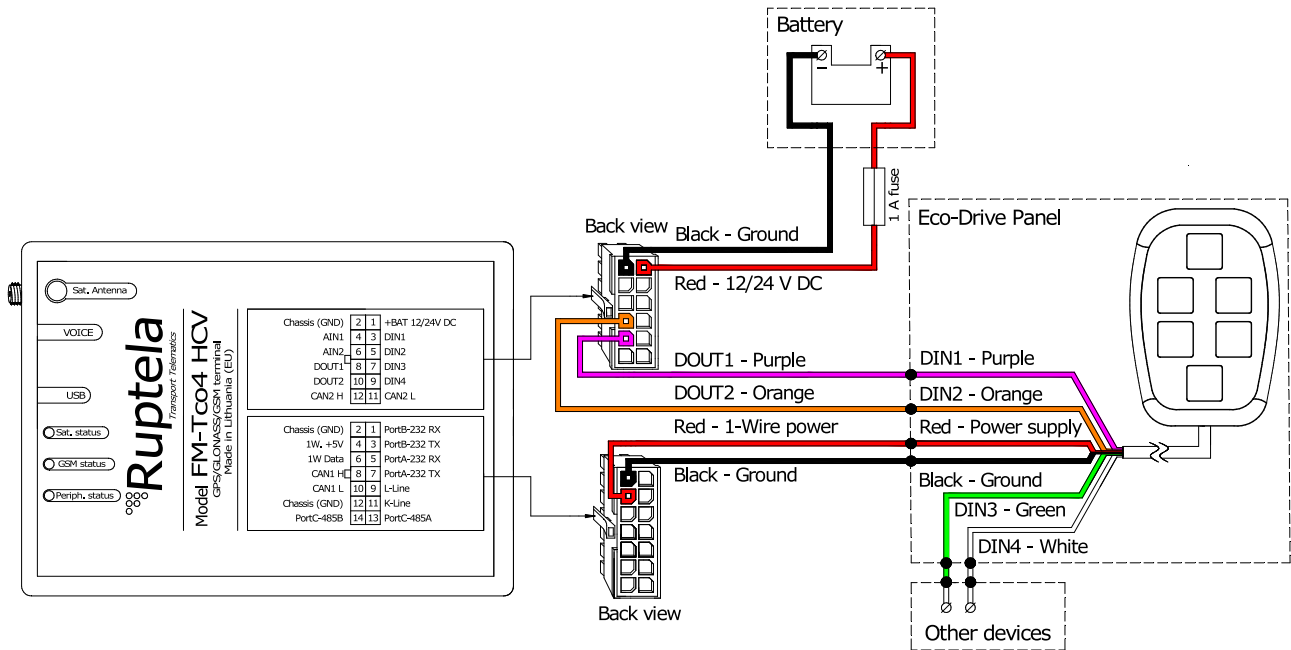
Battery

$-$ $+$

1 A fuse

Back view

Black - Ground

Red - 12/24 V DC

Eco-Drive Panel

Sat. Antenna

VOICE

USB

Sat. status

GSM status

Periph. status

Ruptela
Transport Telematics

Model FM-Tco4 HCV
GPS/GLONASS/GSM terminal
Made in Lithuania (EU)

| Chassis (GND) | 2 | 1 | +BAT 12/24V DC |
|---|---|---|---|
| AIN1 | 4 | 3 | DIN1 |
| AIN2 | 6 | 5 | DIN2 |
| DOUT1 | 8 | 7 | DIN3 |
| DOUT2 | 10 | 9 | DIN4 |
| CAN2 H | 12 | 11 | CAN2 L |

| Chassis (GND) | 2 | 1 | PortB-232 RX |
|---|---|---|---|
| 1W. +5V | 4 | 3 | PortB-232 TX |
| 1W Data | 6 | 5 | PortA-232 RX |
| CAN1 H | 8 | 7 | PortA-232 TX |
| CAN1 L | 10 | 9 | L-Line |
| Chassis (GND) | 12 | 11 | K-Line |
| PortC-485B | 14 | 13 | PortC-485A |

DOUT1 - Purple

DIN1 - Purple

DOUT2 - Orange

DIN2 - Orange

Red - 1-Wire power

Red - Power supply

Black - Ground

Black - Ground

DIN3 - Green

DIN4 - White

Back view

Other devices